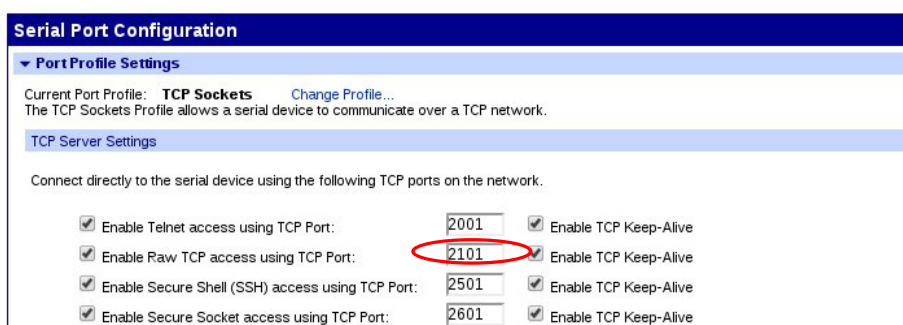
Serial Port Configuration

▾ Port Profile Settings

Current Port Profile: **TCP Sockets** Change Profile...
The TCP Sockets Profile allows a serial device to communicate over a TCP network.

TCP Server Settings

Connect directly to the serial device using the following TCP ports on the network.

Enable Telnet access using TCP Port: 2001 Enable TCP Keep-Alive
Enable Raw TCP access using TCP Port: 2101 Enable TCP Keep-Alive
Enable Secure Shell (SSH) access using TCP Port: 2501 Enable TCP Keep-Alive
Enable Secure Socket access using TCP Port: 2601 Enable TCP Keep-Alive